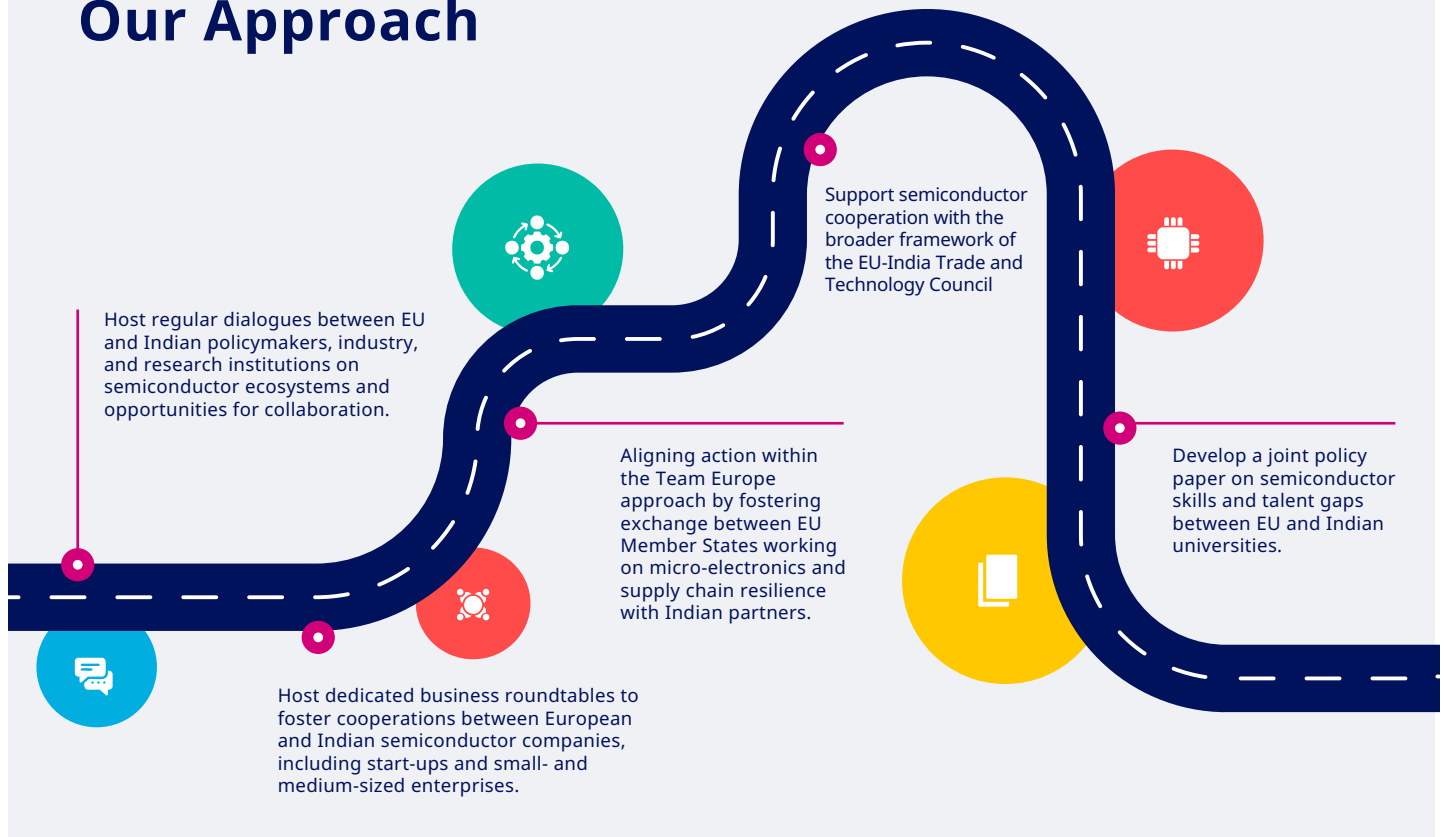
Our Approach

Host regular dialogues between EU and Indian policymakers, industry, and research institutions on semiconductor ecosystems and opportunities for collaboration.

Host dedicated business roundtables to foster cooperations between European and Indian semiconductor companies, including start-ups and small- and medium-sized enterprises.

Aligning action within the Team Europe approach by fostering exchange between EU Member States working on micro-electronics and supply chain resilience with Indian partners.

Support semiconductor cooperation with the broader framework of the EU-India Trade and Technology Council

Develop a joint policy paper on semiconductor skills and talent gaps between EU and Indian universities.